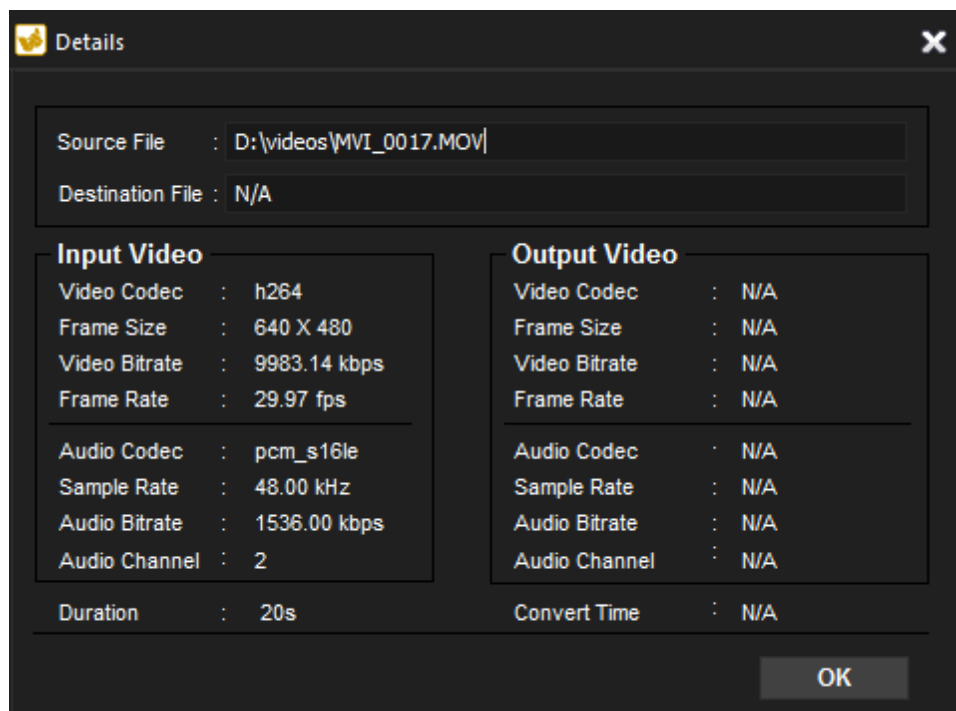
Details

Source File : D:\videos\MVI_0017.MOV

Destination File : N/A

Input Video

Video Codec : h264
Frame Size : 640 X 480
Video Bitrate : 9983.14 kbps
Frame Rate : 29.97 fps

Audio Codec : pcm_s16le
Sample Rate : 48.00 kHz
Audio Bitrate : 1536.00 kbps
Audio Channel : 2

Duration : 20s

Output Video

Video Codec : N/A
Frame Size : N/A
Video Bitrate : N/A
Frame Rate : N/A

Audio Codec : N/A
Sample Rate : N/A
Audio Bitrate : N/A
Audio Channel : N/A

Convert Time : N/A

OK